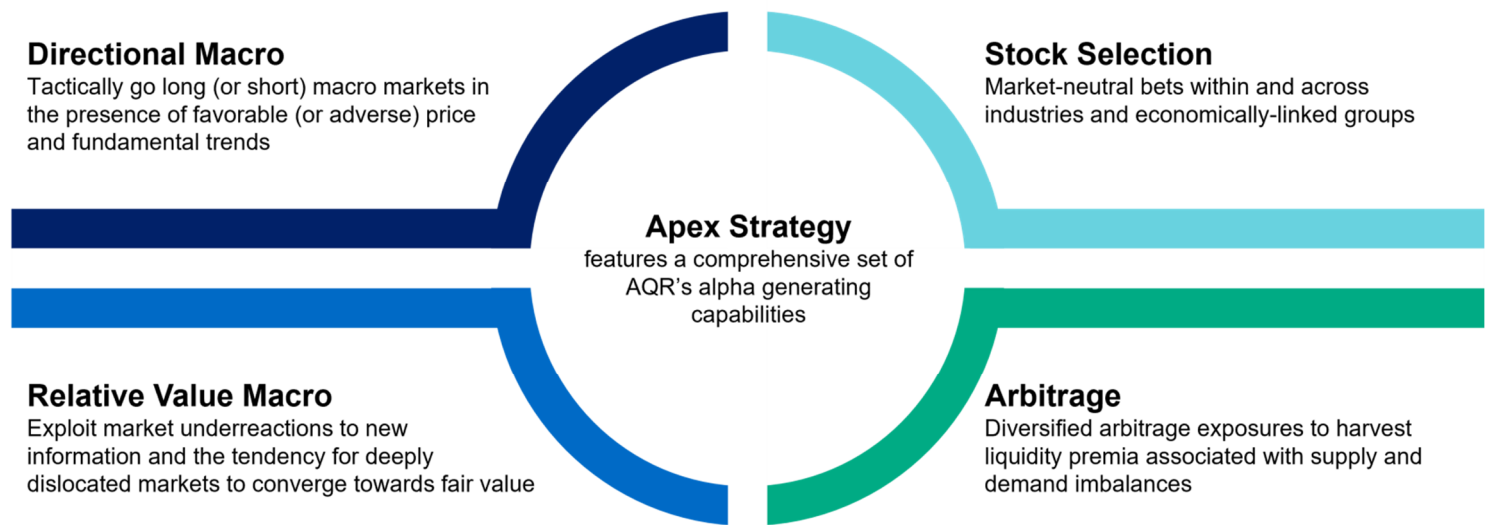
Directional Macro
Tactically go long (or short) macro markets in the presence of favorable (or adverse) price and fundamental trends

Stock Selection
Market-neutral bets within and across industries and economically-linked groups

Apex Strategy
features a comprehensive set of AQR's alpha generating capabilities

Relative Value Macro
Exploit market underreactions to new information and the tendency for deeply dislocated markets to converge towards fair value

Arbitrage
Diversified arbitrage exposures to harvest liquidity premia associated with supply and demand imbalances